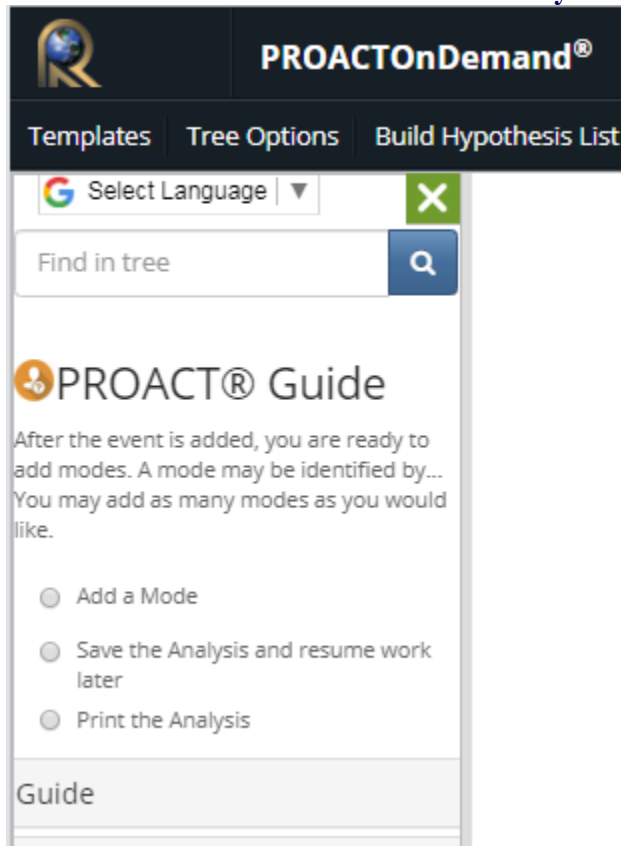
PROACTOnDemand®

Templates Tree Options Build Hypothesis List

Select Language ▼

Find in tree

PROACT® Guide

After the event is added, you are ready to add modes. A mode may be identified by... You may add as many modes as you would like.

Add a Mode

Save the Analysis and resume work later

Print the Analysis

Guide